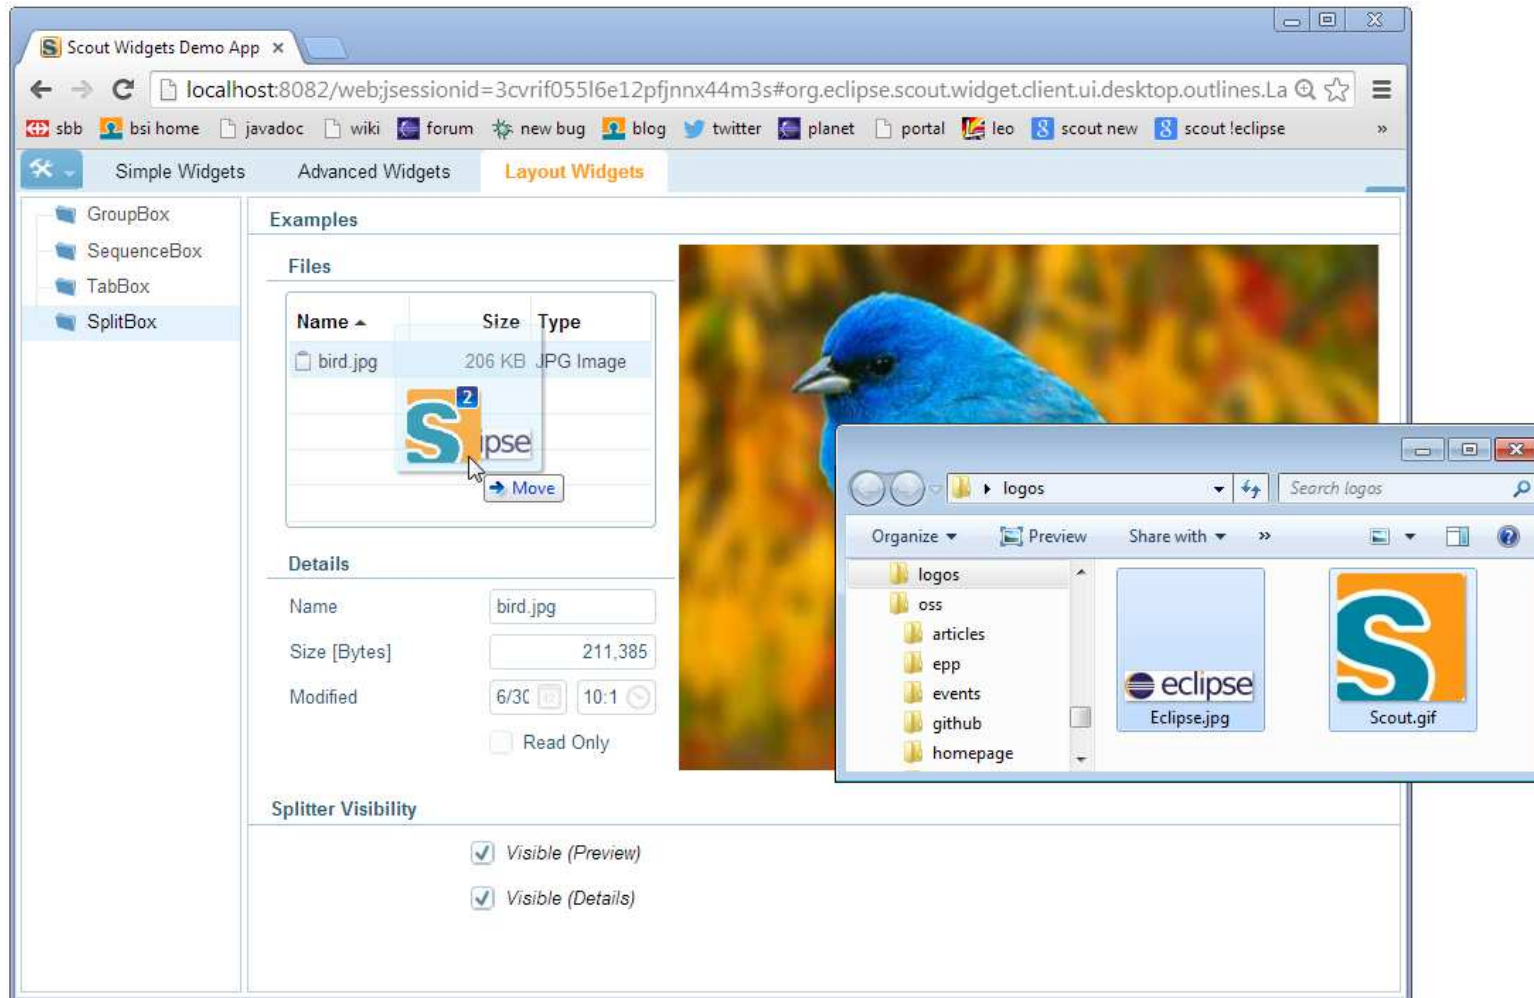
Scout Widgets Demo App ×

localhost:8082/web;jsessionid=3cvrif055l6e12pfjnnx44m3s#org.eclipse.scout.widget.client.ui.desktop.outlines.La

sbb bsi home javadoc wiki forum new bug blog twitter planet portal leo scout new scout !eclipse »

Simple Widgets Advanced Widgets Layout Widgets

GroupBox
SequenceBox
TabBox
SplitBox

Examples

Files

| Name ▲ | Size | Type |
|---|---|---|
| bird.jpg | 206 KB | JPG Image |

2
ipse
Move

Details

Name bird.jpg
Size [Bytes] 211,385
Modified 6/3C 10:1
Read Only

Splitter Visibility

Visible (Preview)
Visible (Details)

logos
Search logos
Organize Preview Share with »

logos
oss
articles
epp
events
github
homepage

eclipse
Eclipse.jpg
Scout.gif